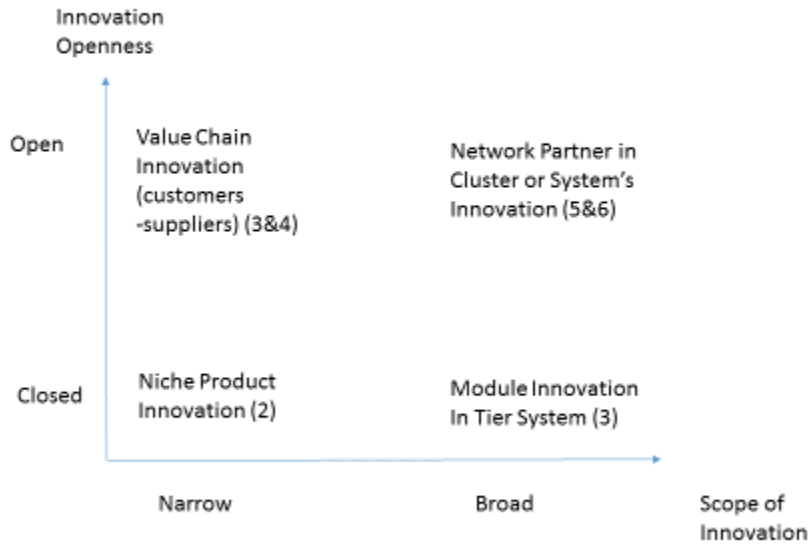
Innovation Openness

Open

Value Chain Innovation (customers -suppliers) (3&4)

Network Partner in Cluster or System's Innovation (5&6)

Closed

Niche Product Innovation (2)

Module Innovation In Tier System (3)

Narrow

Broad

Scope of Innovation